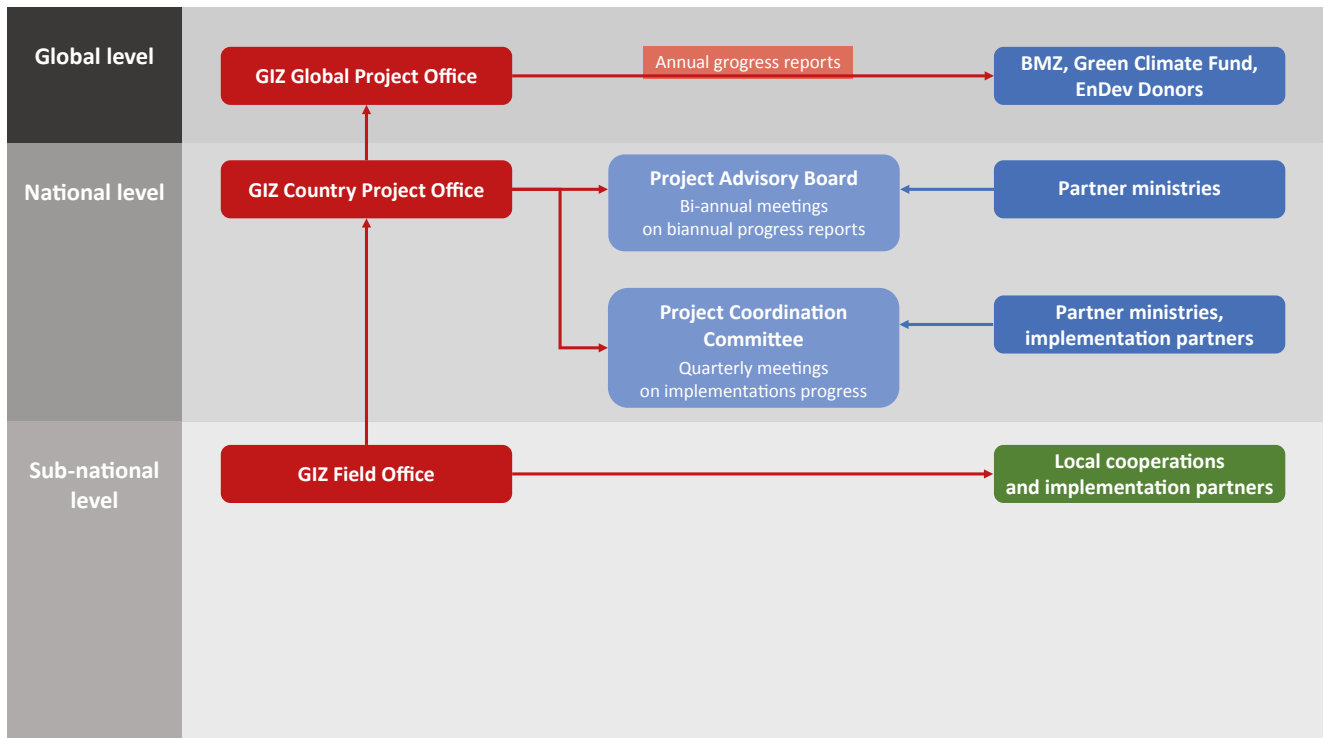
Global level

GIZ Global Project Office

Annual grogress reports

BMZ, Green Climate Fund, EnDev Donors

National level

GIZ Country Project Office

Project Advisory Board
Bi-annual meetings on biannual progress reports

Partner ministries

Project Coordination Committee
Quarterly meetings on implementations progress

Partner ministries, implementation partners

Sub-national level

GIZ Field Office

Local cooperations and implementation partners